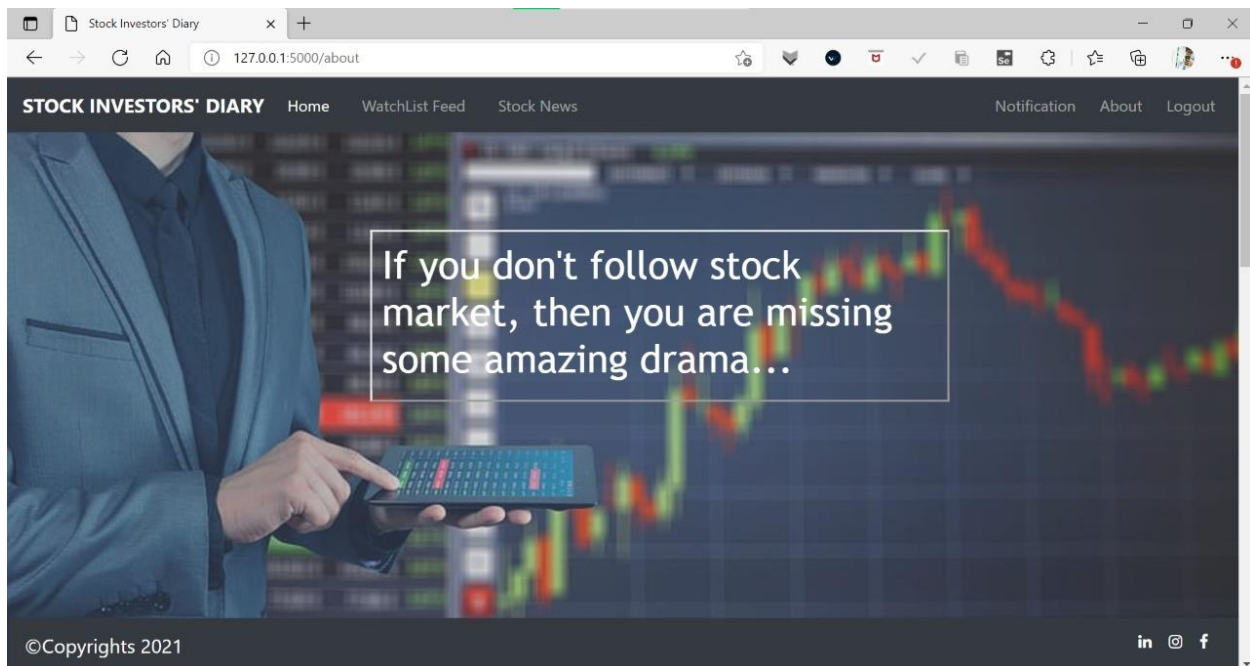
Stock Investors' Diary

127.0.0.1:5000/about

STOCK INVESTORS' DIARY Home WatchList Feed Stock News Notification About Logout

If you don't follow stock market, then you are missing some amazing drama...

©Copyrights 2021

in f